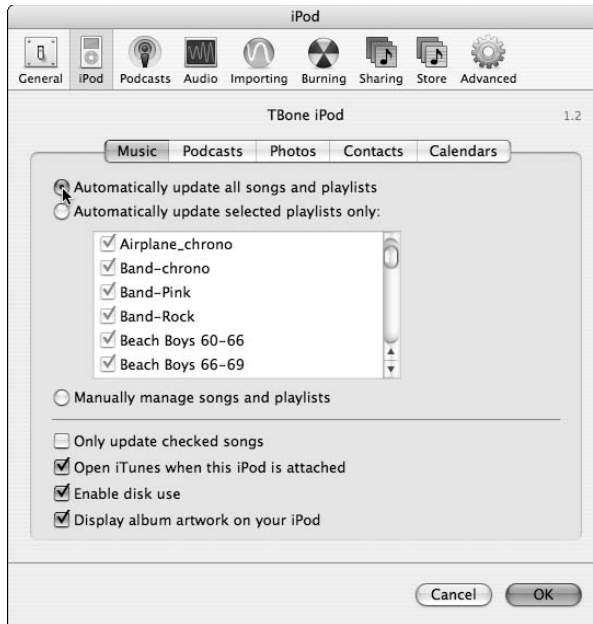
iPod

General iPod Podcasts Audio Importing Burning Sharing Store Advanced

TBone iPod

1.2

Music Podcasts Photos Contacts Calendars

Automatically update all songs and playlists
Automatically update selected playlists only:

Airplane_chrono
Band-chrono
Band-Pink
Band-Rock
Beach Boys 60-66
Beach Boys 66-69

Manually manage songs and playlists

Only update checked songs
Open iTunes when this iPod is attached
Enable disk use
Display album artwork on your iPod

Cancel OK